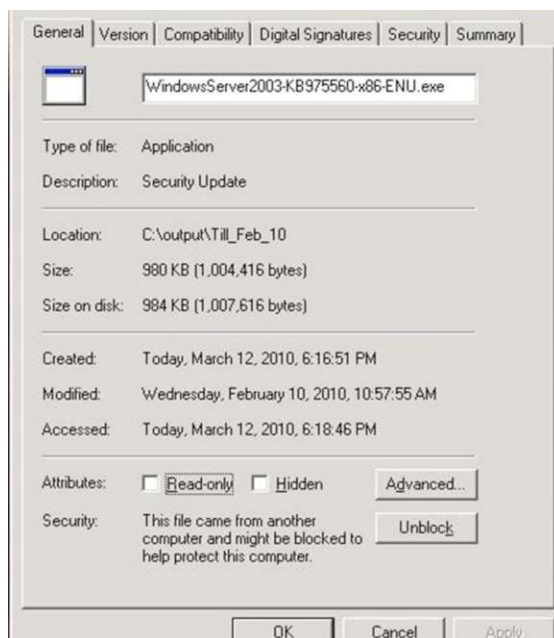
General | Version | Compatibility | Digital Signatures | Security | Summary

WindowsServer2003-KB975560-x86-ENU.exe

Type of file: Application

Description: Security Update

Location: C:\output\Till_Feb_10

Size: 980 KB (1,004,416 bytes)

Size on disk: 984 KB (1,007,616 bytes)

Created: Today, March 12, 2010, 6:16:51 PM

Modified: Wednesday, February 10, 2010, 10:57:55 AM

Accessed: Today, March 12, 2010, 6:18:46 PM

Attributes: Read-only Hidden Advanced...

Security: This file came from another computer and might be blocked to help protect this computer. Unblock

OK Cancel Apply